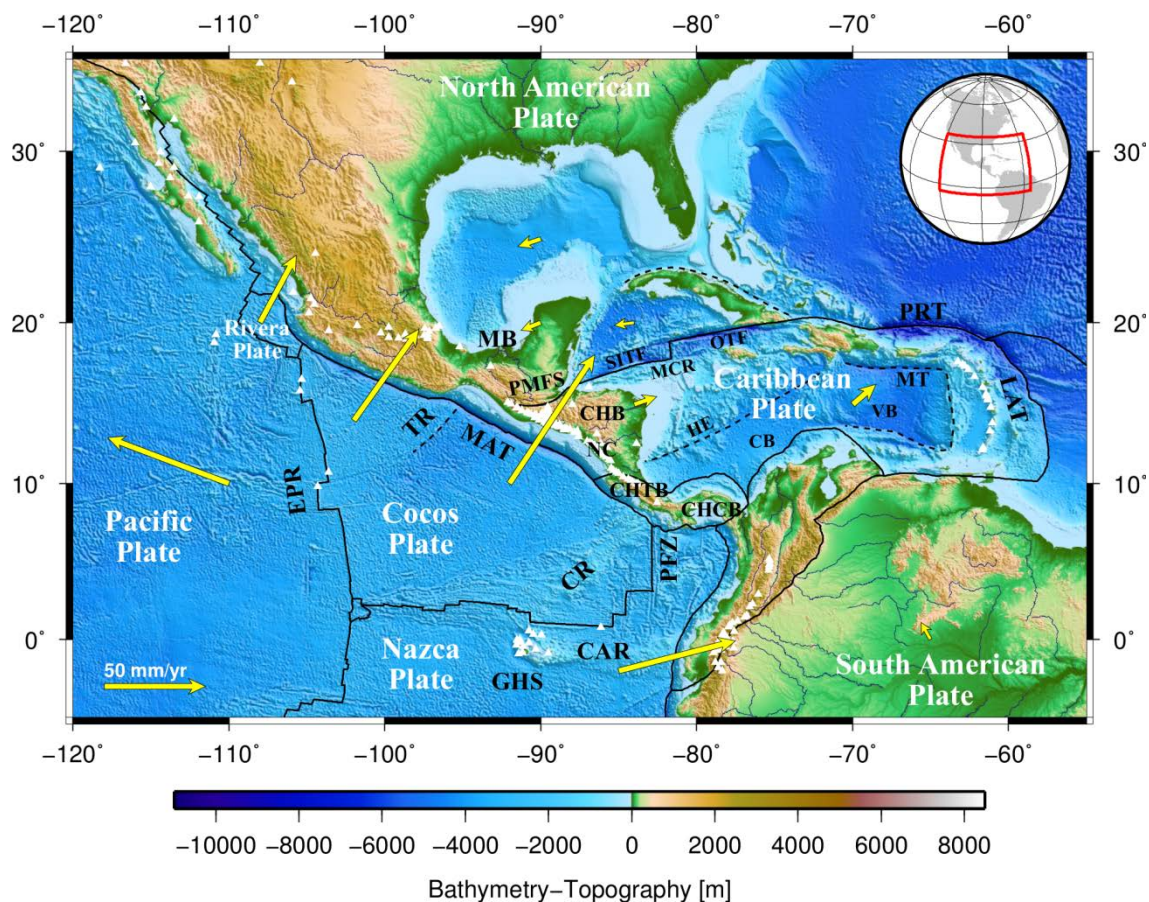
−120˚ −110˚ −100˚ −90˚ −80˚ −70˚ −60˚

30˚
20˚
10˚
0˚

30˚
20˚
10˚
0˚

North American Plate

Rivera Plate

MB

PMFS

SITF

MCR

OTF

PRT

Caribbean Plate

MT

VB

LAT

TR

MAT

CHB

NC

HE

CB

Pacific Plate

EPR

Cocos Plate

CHTB

CHCB

CR

PFZ

Nazca Plate

GHS

CAR

South American Plate

50 mm/yr

−120˚ −110˚ −100˚ −90˚ −80˚ −70˚ −60˚

−10000 −8000 −6000 −4000 −2000 0 2000 4000 6000 8000

Bathymetry−Topography [m]